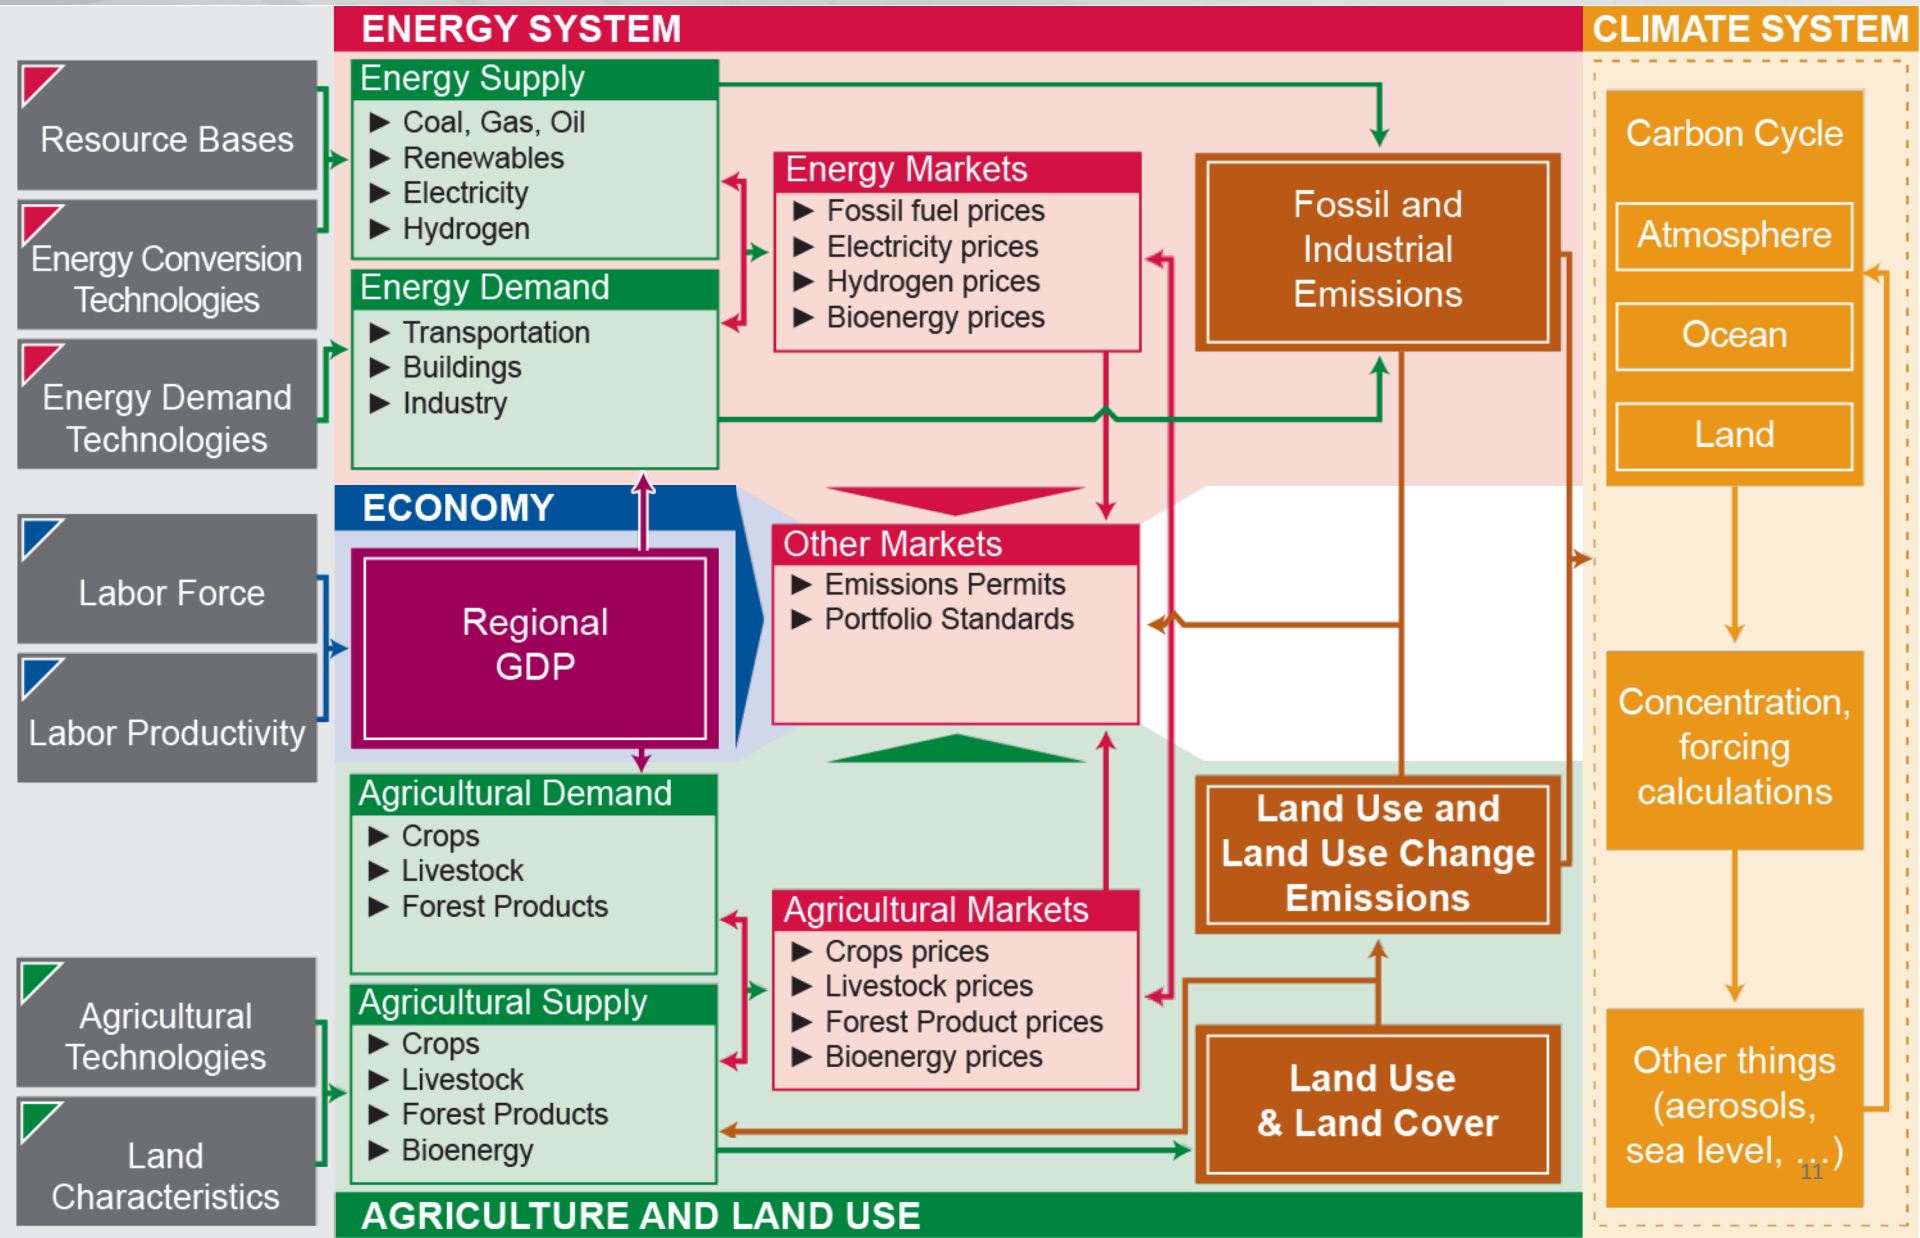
ENERGY SYSTEM

CLIMATE SYSTEM

Resource Bases

Energy Conversion Technologies

Energy Demand Technologies

Energy Supply
▶ Coal, Gas, Oil
▶ Renewables
▶ Electricity
▶ Hydrogen

Energy Demand
▶ Transportation
▶ Buildings
▶ Industry

Energy Markets
▶ Fossil fuel prices
▶ Electricity prices
▶ Hydrogen prices
▶ Bioenergy prices

Fossil and Industrial Emissions

Carbon Cycle

Atmosphere

Ocean

Land

ECONOMY

Labor Force

Labor Productivity

Regional GDP

Other Markets
▶ Emissions Permits
▶ Portfolio Standards

Concentration, forcing calculations

Agricultural Demand
▶ Crops
▶ Livestock
▶ Forest Products

Land Use and Land Use Change Emissions

Agricultural Markets
▶ Crops prices
▶ Livestock prices
▶ Forest Product prices
▶ Bioenergy prices

Agricultural Technologies

Land Characteristics

Agricultural Supply
▶ Crops
▶ Livestock
▶ Forest Products
▶ Bioenergy

Land Use & Land Cover

Other things (aerosols, sea level, ...)

11

AGRICULTURE AND LAND USE